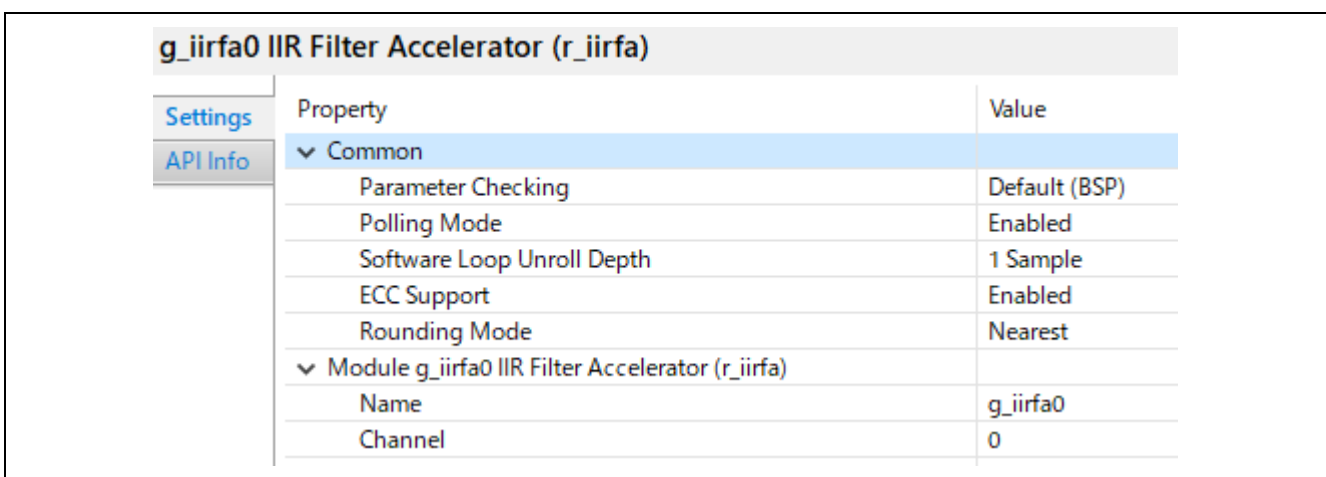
g_iirfa0 IIR Filter Accelerator (r_iirfa)

Settings
API Info

| Property | Value |
|---|---|
| Common | |
| Parameter Checking | Default (BSP) |
| Polling Mode | Enabled |
| Software Loop Unroll Depth | 1 Sample |
| ECC Support | Enabled |
| Rounding Mode | Nearest |
| Module g_iirfa0 IIR Filter Accelerator (r_iirfa) | |
| Name | g_iirfa0 |
| Channel | 0 |